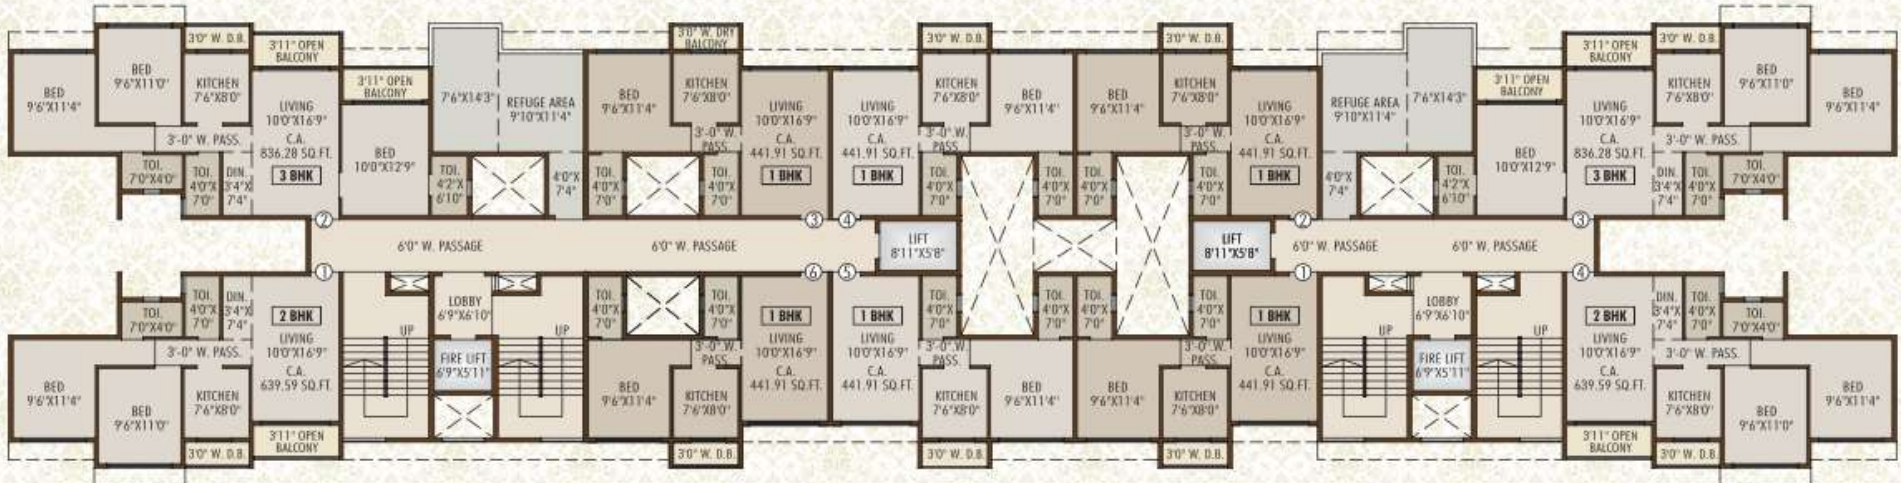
BED 9'6"X11'4"
BED 9'6"X11'0"
3'0" W. D.B.
KITCHEN 7'6"X8'0"
3'11" OPEN BALCONY
LIVING 10'0"X16'9"
C.A. 836.28 SQ.FT.
3 BHK
3'-0" W. PASS.
TOI. 7'0"X4'0"
TOI. 4'0"X 7'0"
DIN. 3'4"X 7'4"
3'11" OPEN BALCONY
BED 10'0"X12'9"
TOI. 4'2"X 6'10"
7'6"X14'3"
REFUGE AREA 9'10"X11'4"
4'0"X 7'4"
3'0" W. DRY BALCONY
BED 9'6"X11'4"
KITCHEN 7'6"X8'0"
3'-0" W. PASS
TOI. 4'0"X 7'0"
TOI. 4'0"X 7'0"
LIVING 10'0"X16'9"
C.A. 441.91 SQ.FT.
1 BHK
LIVING 10'0"X16'9"
C.A. 441.91 SQ.FT.
1 BHK
3'0" W. D.B.
KITCHEN 7'6"X8'0"
3'-0" W. PASS
TOI. 4'0"X 7'0"
BED 9'6"X11'4"
TOI. 4'0"X 7'0"
BED 9'6"X11'4"
TOI. 4'0"X 7'0"
3'0" W. D.B.
KITCHEN 7'6"X8'0"
3'-0" W. PASS
TOI. 4'0"X 7'0"
LIVING 10'0"X16'9"
C.A. 441.91 SQ.FT.
1 BHK
REFUGE AREA 9'10"X11'4"
7'6"X14'3"
4'0"X 7'4"
TOI. 4'2"X 6'10"
3'11" OPEN BALCONY
BED 10'0"X12'9"
3'11" OPEN BALCONY
LIVING 10'0"X16'9"
C.A. 836.28 SQ.FT.
3 BHK
3'0" W. D.B.
KITCHEN 7'6"X8'0"
3'-0" W. PASS.
DIN. 3'4"X 7'4"
TOI. 4'0"X 7'0"
BED 9'6"X11'0"
TOI. 7'0"X4'0"
BED 9'6"X11'4"
2
6'0" W. PASSAGE
6'0" W. PASSAGE
3
4
LIFT 8'11"X5'8"
LIFT 8'11"X5'8"
2
6'0" W. PASSAGE
6'0" W. PASSAGE
3
1
6
5
1
4
TOI. 7'0"X4'0"
TOI. 4'0"X 7'0"
DIN. 3'4"X 7'4"
2 BHK
LIVING 10'0"X16'9"
C.A. 639.59 SQ.FT.
3'-0" W. PASS.
BED 9'6"X11'4"
BED 9'6"X11'0"
KITCHEN 7'6"X8'0"
3'11" OPEN BALCONY
3'0" W. D.B.
UP
LOBBY 6'9"X6'10"
FIRE LIFT 6'9"X5'11"
UP
TOI. 4'0"X 7'0"
TOI. 4'0"X 7'0"
1 BHK
LIVING 10'0"X16'9"
C.A. 441.91 SQ.FT.
3'-0" W. PASS
BED 9'6"X11'4"
KITCHEN 7'6"X8'0"
3'0" W. D.B.
1 BHK
LIVING 10'0"X16'9"
C.A. 441.91 SQ.FT.
TOI. 4'0"X 7'0"
3'-0" W. PASS.
KITCHEN 7'6"X8'0"
BED 9'6"X11'4"
3'0" W. D.B.
TOI. 4'0"X 7'0"
TOI. 4'0"X 7'0"
BED 9'6"X11'4"
KITCHEN 7'6"X8'0"
3'-0" W. PASS.
3'0" W. D.B.
TOI. 4'0"X 7'0"
1 BHK
LIVING 10'0"X16'9"
C.A. 441.91 SQ.FT.
UP
LOBBY 6'9"X6'10"
FIRE LIFT 6'9"X5'11"
UP
2 BHK
LIVING 10'0"X16'9"
C.A. 639.59 SQ.FT.
DIN. 3'4"X 7'4"
TOI. 4'0"X 7'0"
TOI. 7'0"X4'0"
3'-0" W. PASS.
KITCHEN 7'6"X8'0"
3'11" OPEN BALCONY
BED 9'6"X11'0"
3'0" W. D.B.
BED 9'6"X11'4"